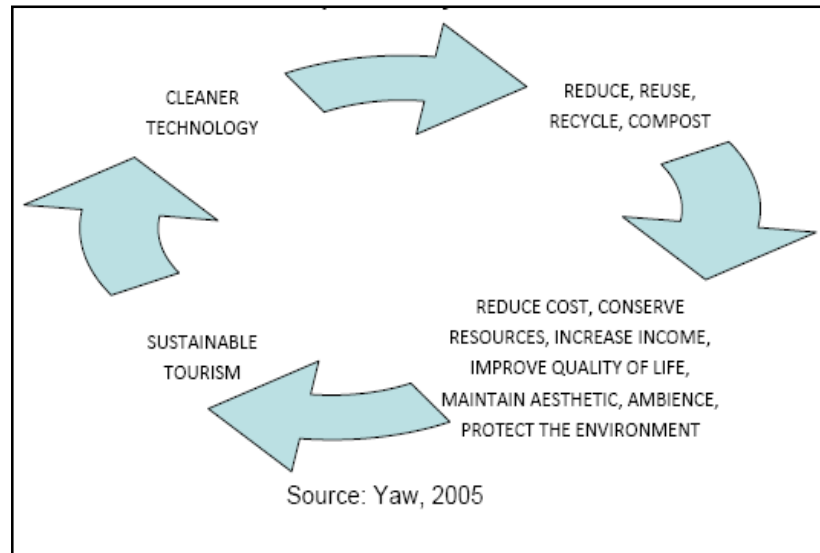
CLEANER TECHNOLOGY

REDUCE, REUSE, RECYCLE, COMPOST

REDUCE COST, CONSERVE RESOURCES, INCREASE INCOME, IMPROVE QUALITY OF LIFE, MAINTAIN AESTHETIC, AMBIENCE, PROTECT THE ENVIRONMENT

SUSTAINABLE TOURISM

Source: Yaw, 2005